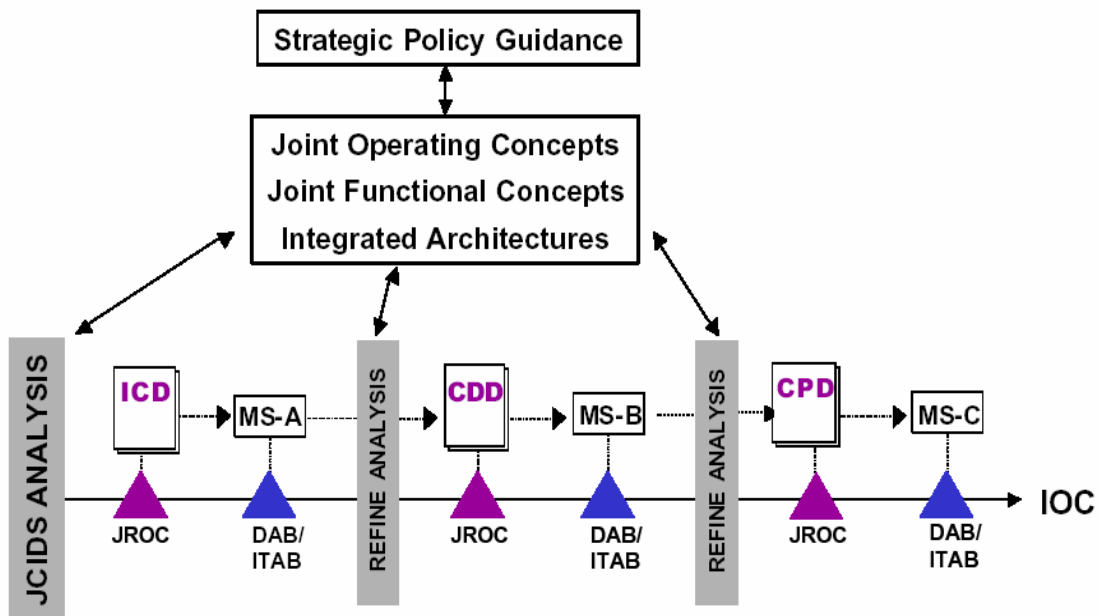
Strategic Policy Guidance

Joint Operating Concepts
Joint Functional Concepts
Integrated Architectures

JCIDS ANALYSIS

ICD

MS-A

REFINE ANALYSIS

CDD

MS-B

REFINE ANALYSIS

CPD

MS-C

IOC

JROC

DAB/ ITAB

JROC

DAB/ ITAB

JROC

DAB/ ITAB